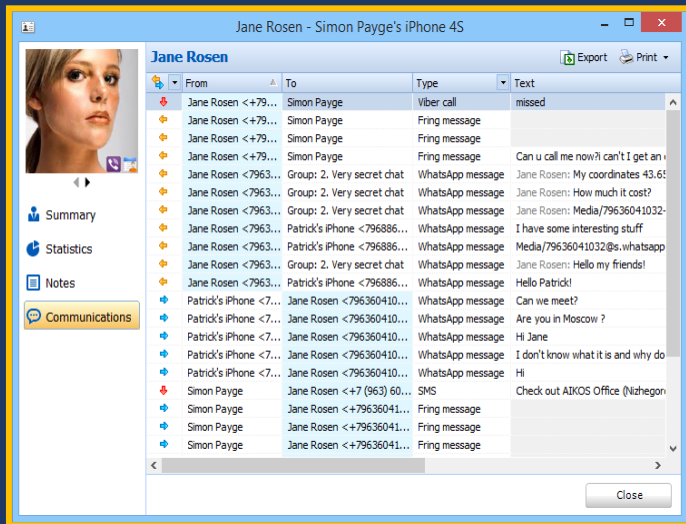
Jane Rosen - Simon Payge's iPhone 4S

Jane Rosen

Export Print

Summary
Statistics
Notes
Communications

| From | To | Type | Text |
|---|---|---|---|
| Jane Rosen <+79... | Simon Payge | Viber call | missed |
| Jane Rosen <+79... | Simon Payge | Fring message | |
| Jane Rosen <+79... | Simon Payge | Fring message | |
| Jane Rosen <+79... | Simon Payge | Fring message | Can u call me now?i can't I get an |
| Jane Rosen <7963... | Group: 2. Very secret chat | WhatsApp message | Jane Rosen: My coordinates 43.65 |
| Jane Rosen <7963... | Group: 2. Very secret chat | WhatsApp message | Jane Rosen: How much it cost? |
| Jane Rosen <7963... | Group: 2. Very secret chat | WhatsApp message | Jane Rosen: Media/79636041032- |
| Jane Rosen <7963... | Patrick's iPhone <796886... | WhatsApp message | I have some interesting stuff |
| Jane Rosen <7963... | Patrick's iPhone <796886... | WhatsApp message | Media/79636041032@s.whatsapp |
| Jane Rosen <7963... | Group: 2. Very secret chat | WhatsApp message | Jane Rosen: Hello my friends! |
| Jane Rosen <7963... | Patrick's iPhone <796886... | WhatsApp message | Hello Patrick! |
| Patrick's iPhone <7... | Jane Rosen <796360410... | WhatsApp message | Can we meet? |
| Patrick's iPhone <7... | Jane Rosen <796360410... | WhatsApp message | Are you in Moscow ? |
| Patrick's iPhone <7... | Jane Rosen <796360410... | WhatsApp message | Hi Jane |
| Patrick's iPhone <7... | Jane Rosen <796360410... | WhatsApp message | I don't know what it is and why do |
| Patrick's iPhone <7... | Jane Rosen <796360410... | WhatsApp message | Hi |
| Simon Payge | Jane Rosen <+7 (963) 60... | SMS | Check out AIKOS Office (Nizhegor |
| Simon Payge | Jane Rosen <+79636041... | Fring message | |
| Simon Payge | Jane Rosen <+79636041... | Fring message | |
| Simon Payge | Jane Rosen <+79636041... | Fring message | |

Close